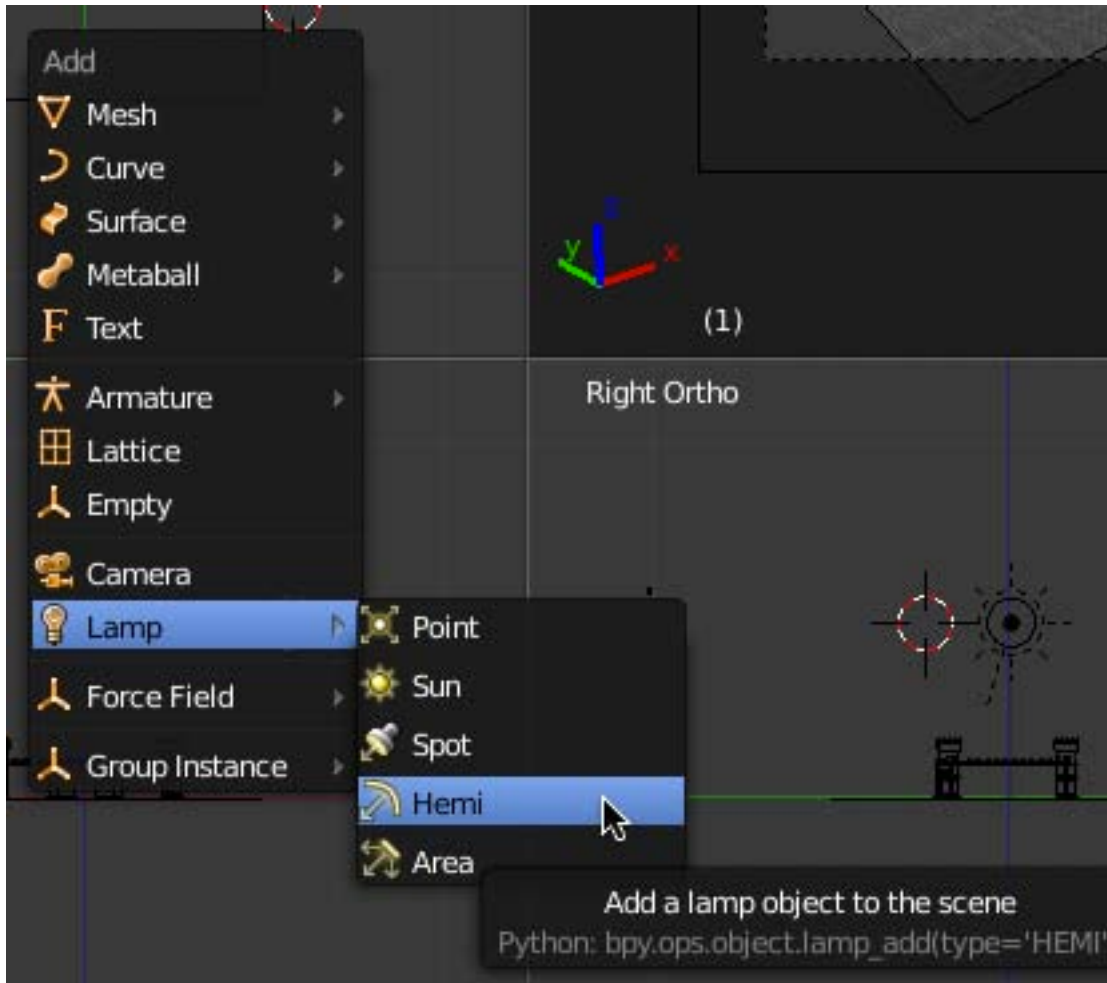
Add
Mesh
Curve
Surface
Metaball
Text
Armature
Lattice
Empty
Camera
Lamp
Force Field
Group Instance

Point
Sun
Spot
Hemi
Area

z
y
x
(1)

Right Ortho

Add a lamp object to the scene
Python: bpy.ops.object.lamp_add(type='HEMI'